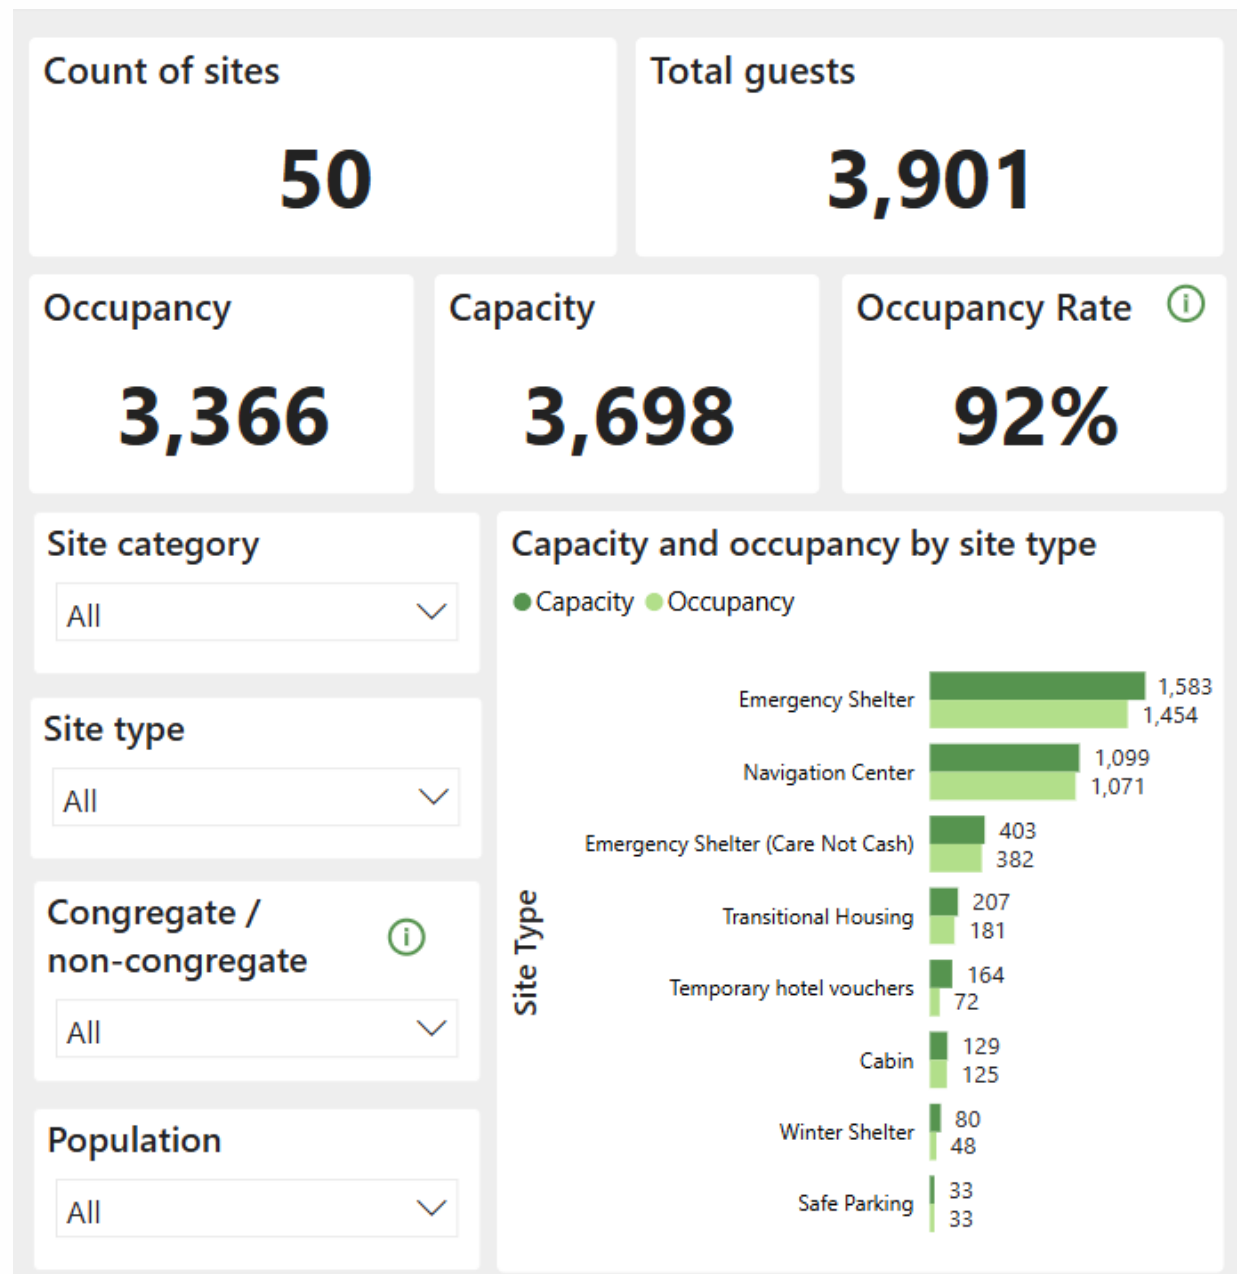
Count of sites

50

Total guests

3,901

Occupancy

3,366

Capacity

3,698

Occupancy Rate

92%

Site category

All

Site type

All

Congregate / non-congregate

All

Population

All

Capacity and occupancy by site type

Capacity Occupancy

Site Type

| Site Type | Capacity | Occupancy |
|---|---|---|
| Emergency Shelter | 1,583 | 1,454 |
| Navigation Center | 1,099 | 1,071 |
| Emergency Shelter (Care Not Cash) | 403 | 382 |
| Transitional Housing | 207 | 181 |
| Temporary hotel vouchers | 164 | 72 |
| Cabin | 129 | 125 |
| Winter Shelter | 80 | 48 |
| Safe Parking | 33 | 33 |